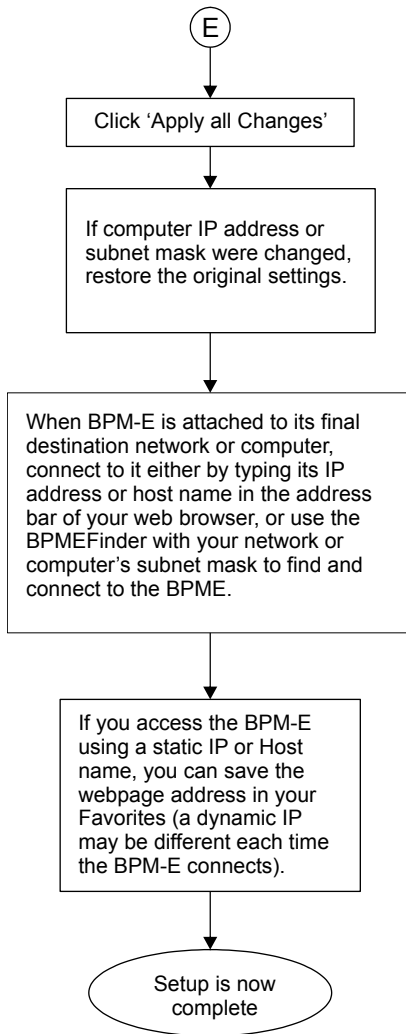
E

Click ‘Apply all Changes’

If computer IP address or subnet mask were changed, restore the original settings.

When BPM-E is attached to its final destination network or computer, connect to it either by typing its IP address or host name in the address bar of your web browser, or use the BPMEFinder with your network or computer’s subnet mask to find and connect to the BPME.

If you access the BPM-E using a static IP or Host name, you can save the webpage address in your Favorites (a dynamic IP may be different each time the BPM-E connects).

Setup is now complete